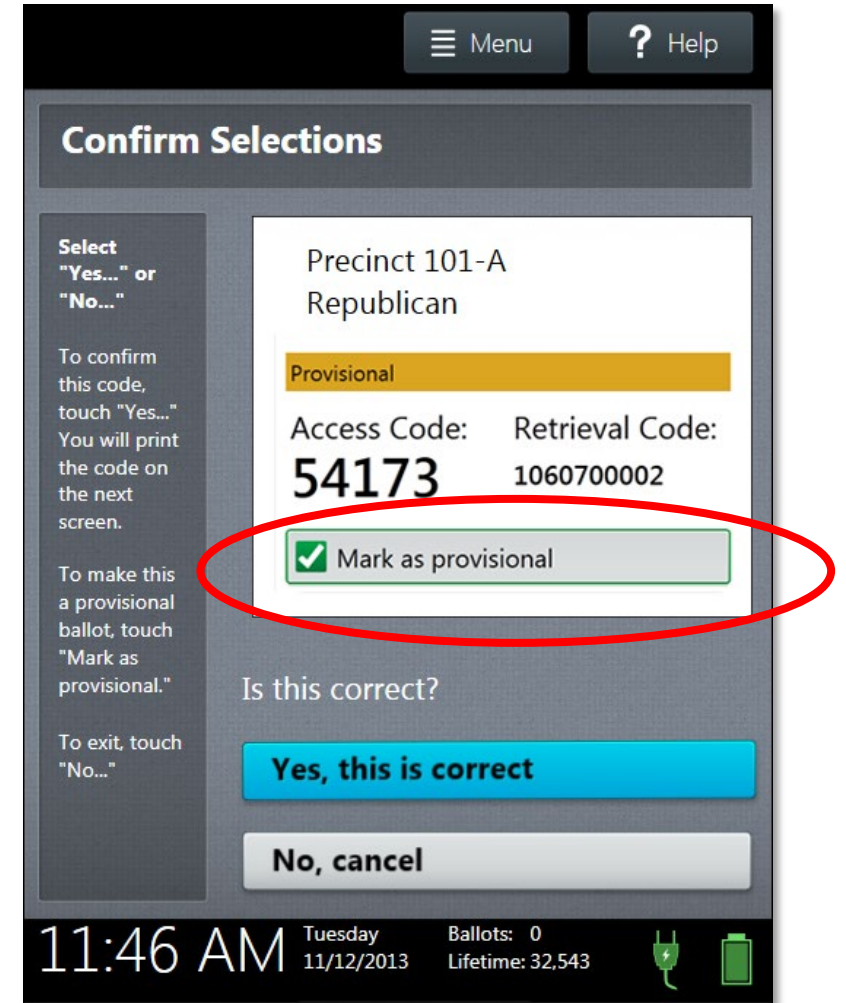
Menu

? Help

Confirm Selections

Select "Yes..." or "No..."

To confirm this code, touch "Yes..." You will print the code on the next screen.

To make this a provisional ballot, touch "Mark as provisional."

To exit, touch "No..."

Precinct 101-A
Republican

Provisional

Access Code:
54173

Retrieval Code:
1060700002

Mark as provisional

Is this correct?

Yes, this is correct

No, cancel

11:46 AM

Tuesday
11/12/2013

Ballots: 0
Lifetime: 32,543